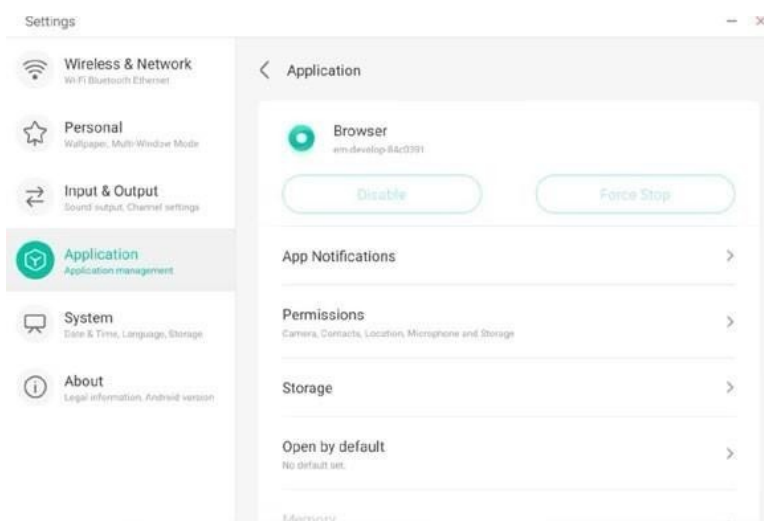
Settings

Wireless & Network
Wi-Fi Bluetooth Ethernet

Personal
Wallpaper, Multi-Window Mode

Input & Output
Sound output, Channel settings

Application
Application management

System
Date & Time, Language, Storage

About
Legal information, Android version

Application

Browser
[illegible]

Disable

Force Stop

App Notifications

Permissions
Camera, Contacts, Location, Microphone and Storage

Storage

Open by default
No default set.

Memory